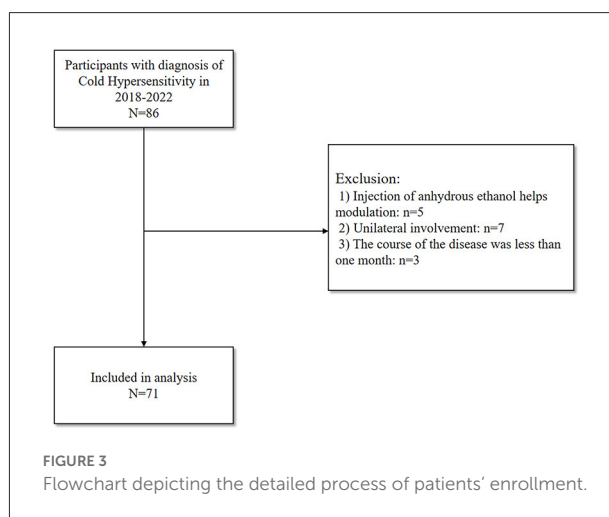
Participants with diagnosis of Cold Hypersensitivity in 2018-2022
N=86

Exclusion:
1) Injection of anhydrous ethanol helps modulation: n=5
2) Unilateral involvement: n=7
3) The course of the disease was less than one month: n=3

Included in analysis
N=71

FIGURE 3
Flowchart depicting the detailed process of patients' enrollment.